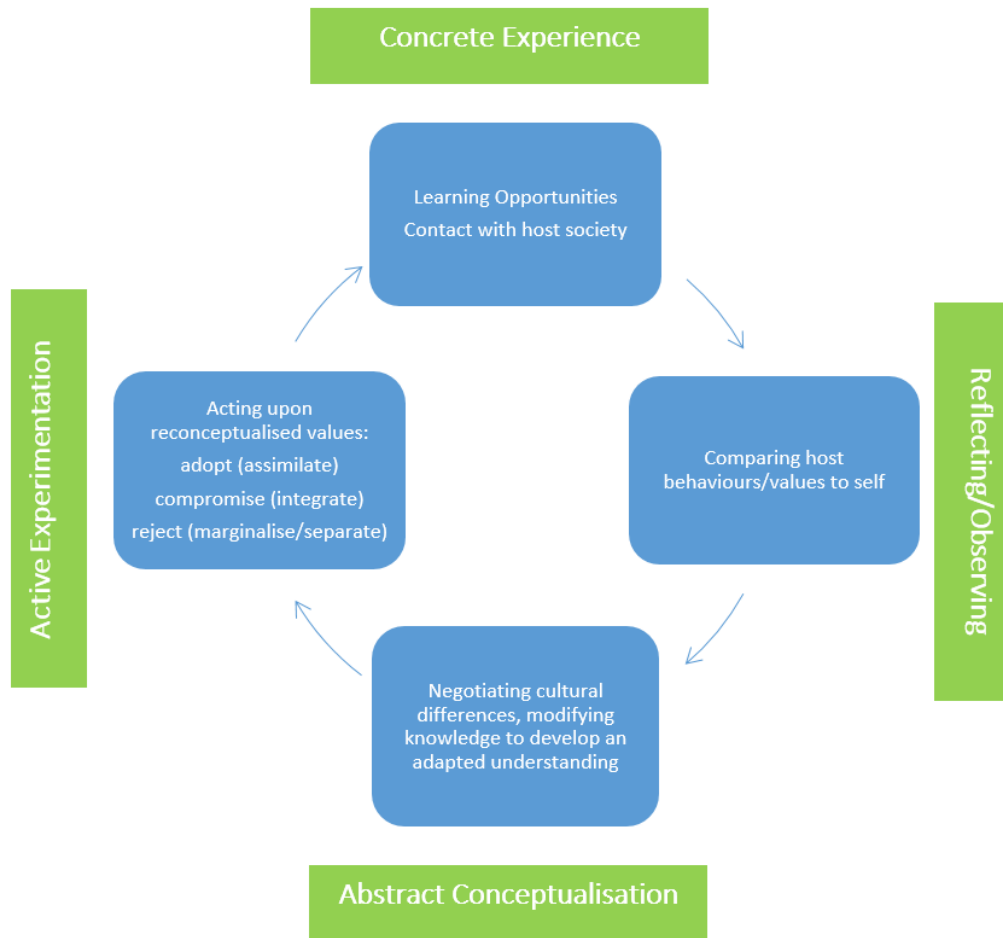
Concrete Experience

Learning Opportunities
Contact with host society

Reflecting/Observing

Comparing host behaviours/values to self

Negotiating cultural differences, modifying knowledge to develop an adapted understanding

Abstract Conceptualisation

Active Experimentation

Acting upon reconceptualised values:
adopt (assimilate)
compromise (integrate)
reject (marginalise/separate)